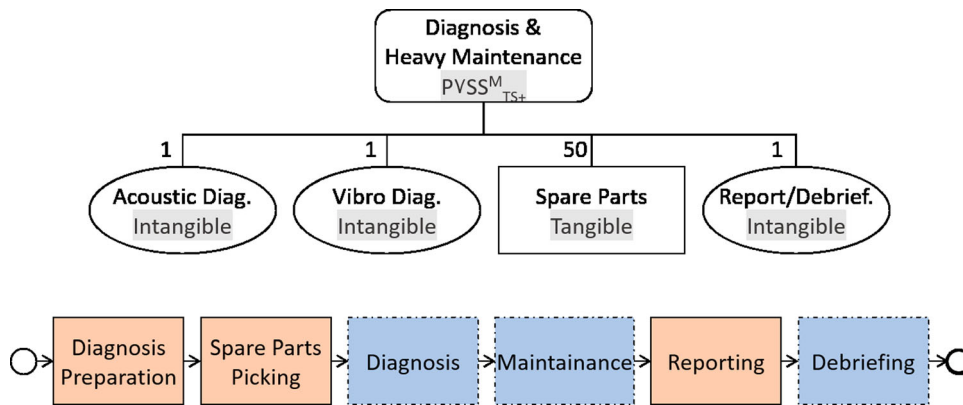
Diagnosis & Heavy Maintenance
$PVSS^{M}_{TS+}$

1
Acoustic Diag.
Intangible

1
Vibro Diag.
Intangible

50
Spare Parts
Tangible

1
Report/Debrief.
Intangible

Diagnosis Preparation
Spare Parts Picking
Diagnosis
Maintainance
Reporting
Debriefing